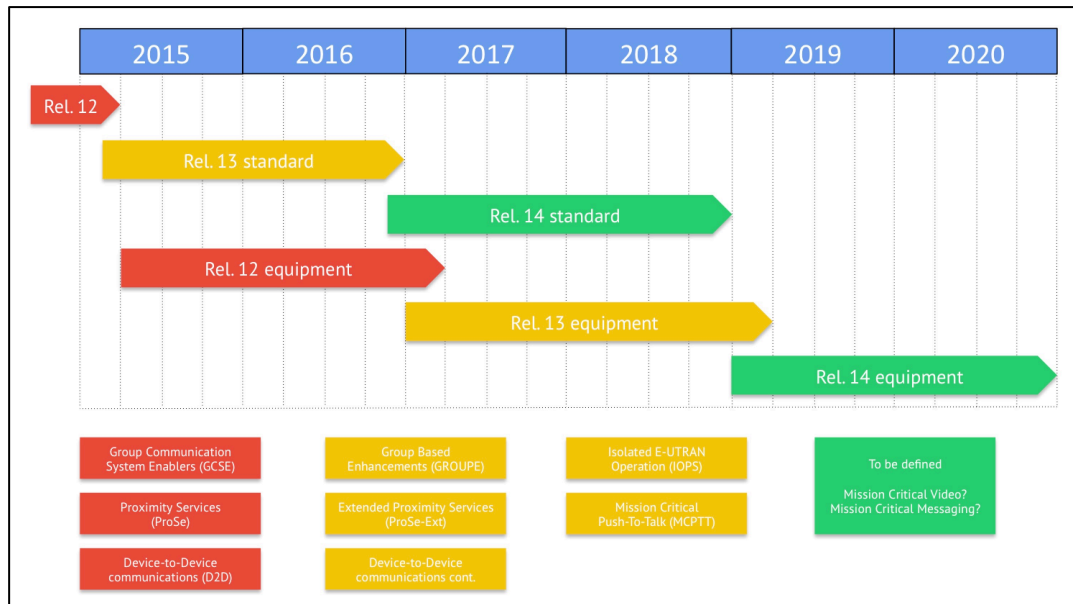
| 2015 | 2016 | 2017 | 2018 | 2019 | 2020 |
|---|---|---|---|---|---|

Rel. 12

Rel. 13 standard

Rel. 14 standard

Rel. 12 equipment

Rel. 13 equipment

Rel. 14 equipment

Group Communication System Enablers (GCSE)

Proximity Services (ProSe)

Device-to-Device communications (D2D)

Group Based Enhancements (GROUPE)

Extended Proximity Services (ProSe-Ext)

Device-to-Device communications cont.

Isolated E-UTRAN Operation (IOPS)

Mission Critical Push-To-Talk (MCPTT)

To be defined

Mission Critical Video?
Mission Critical Messaging?